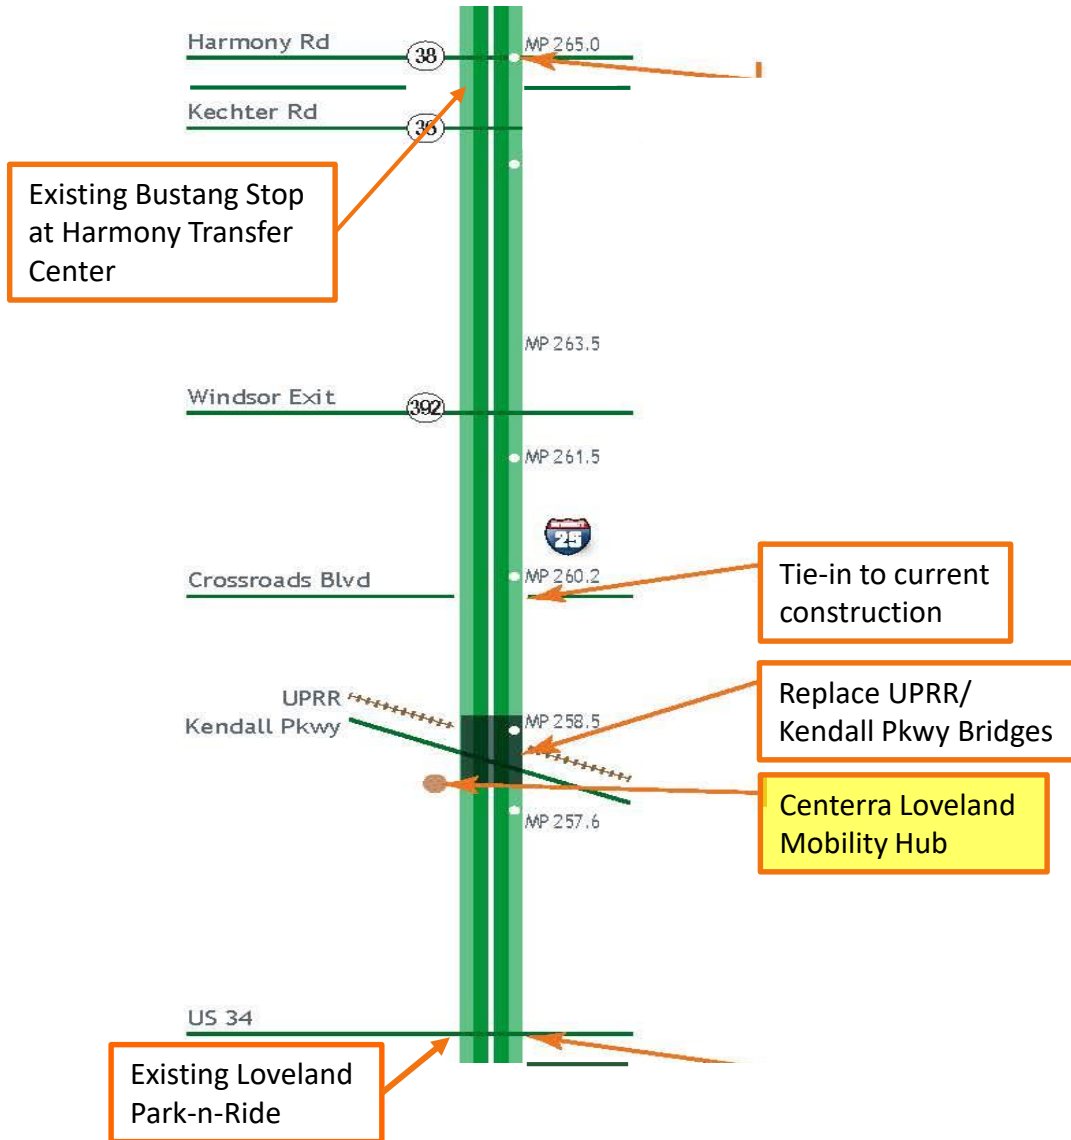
Harmony Rd
38
MP 265.0
Kechter Rd
36
Existing Bustang Stop at Harmony Transfer Center
MP 263.5
Windsor Exit
392
MP 261.5
25
Crossroads Blvd
MP 260.2
Tie-in to current construction
UPRR
Kendall Pkwy
MP 258.5
Replace UPRR/ Kendall Pkwy Bridges
Centerra Loveland Mobility Hub
MP 257.6
US 34
Existing Loveland Park-n-Ride